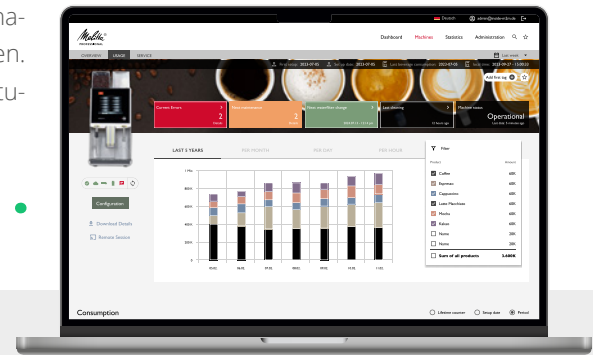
ma-
en.
tu-

Deutsch admin@melitta.de

Melitta PROFESSIONAL

Dashboard Machines Statistics Administration

OVERVIEW USAGE SERVICE

Add first tag

Current Errors 2
Next maintenance 2
Next waterfilter change
Last cleaning
Machine status Operational

Configuration

Download Details

Remote Session

LAST 5 YEARS PER MONTH PER DAY PER HOUR

Filter

Coffee 60K
Espresso 60K
Cappuccino 60K
Latte Macchiato 60K
Mocha 60K
Italian 60K
Name 20K
Name 20K
Sum of all products 3.480K

Consumption

Lifetime counter Setup date Period